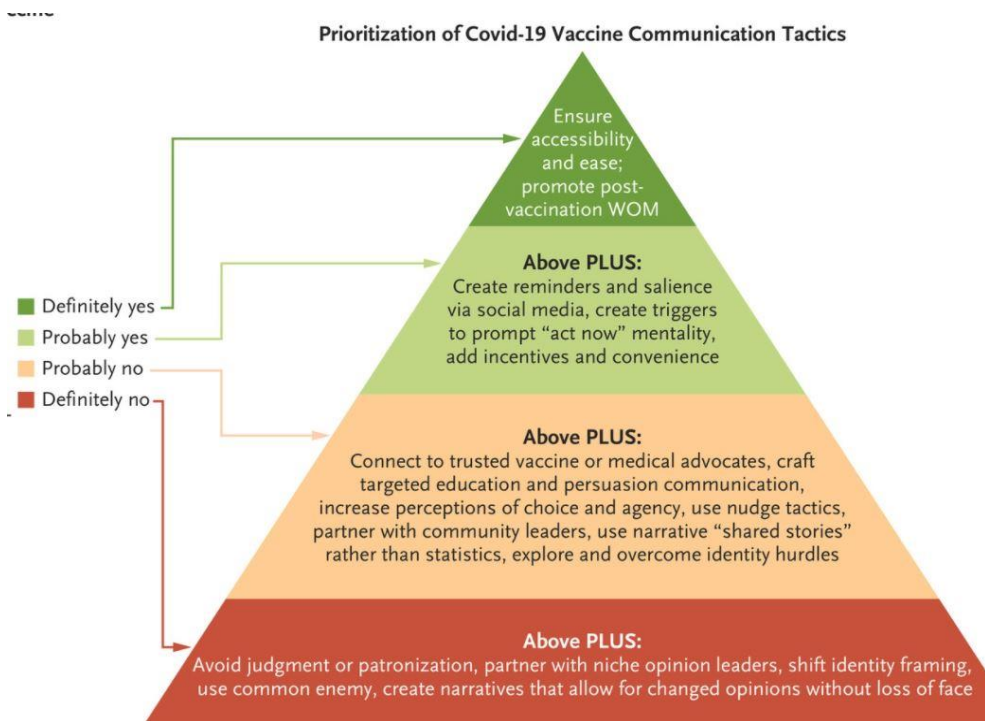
Prioritization of Covid-19 Vaccine Communication Tactics

Definitely yes
Probably yes
Probably no
Definitely no

Ensure accessibility and ease; promote post-vaccination WOM

Above PLUS:
Create reminders and salience via social media, create triggers to prompt "act now" mentality, add incentives and convenience

Above PLUS:
Connect to trusted vaccine or medical advocates, craft targeted education and persuasion communication, increase perceptions of choice and agency, use nudge tactics, partner with community leaders, use narrative "shared stories" rather than statistics, explore and overcome identity hurdles

Above PLUS:
Avoid judgment or patronization, partner with niche opinion leaders, shift identity framing, use common enemy, create narratives that allow for changed opinions without loss of face